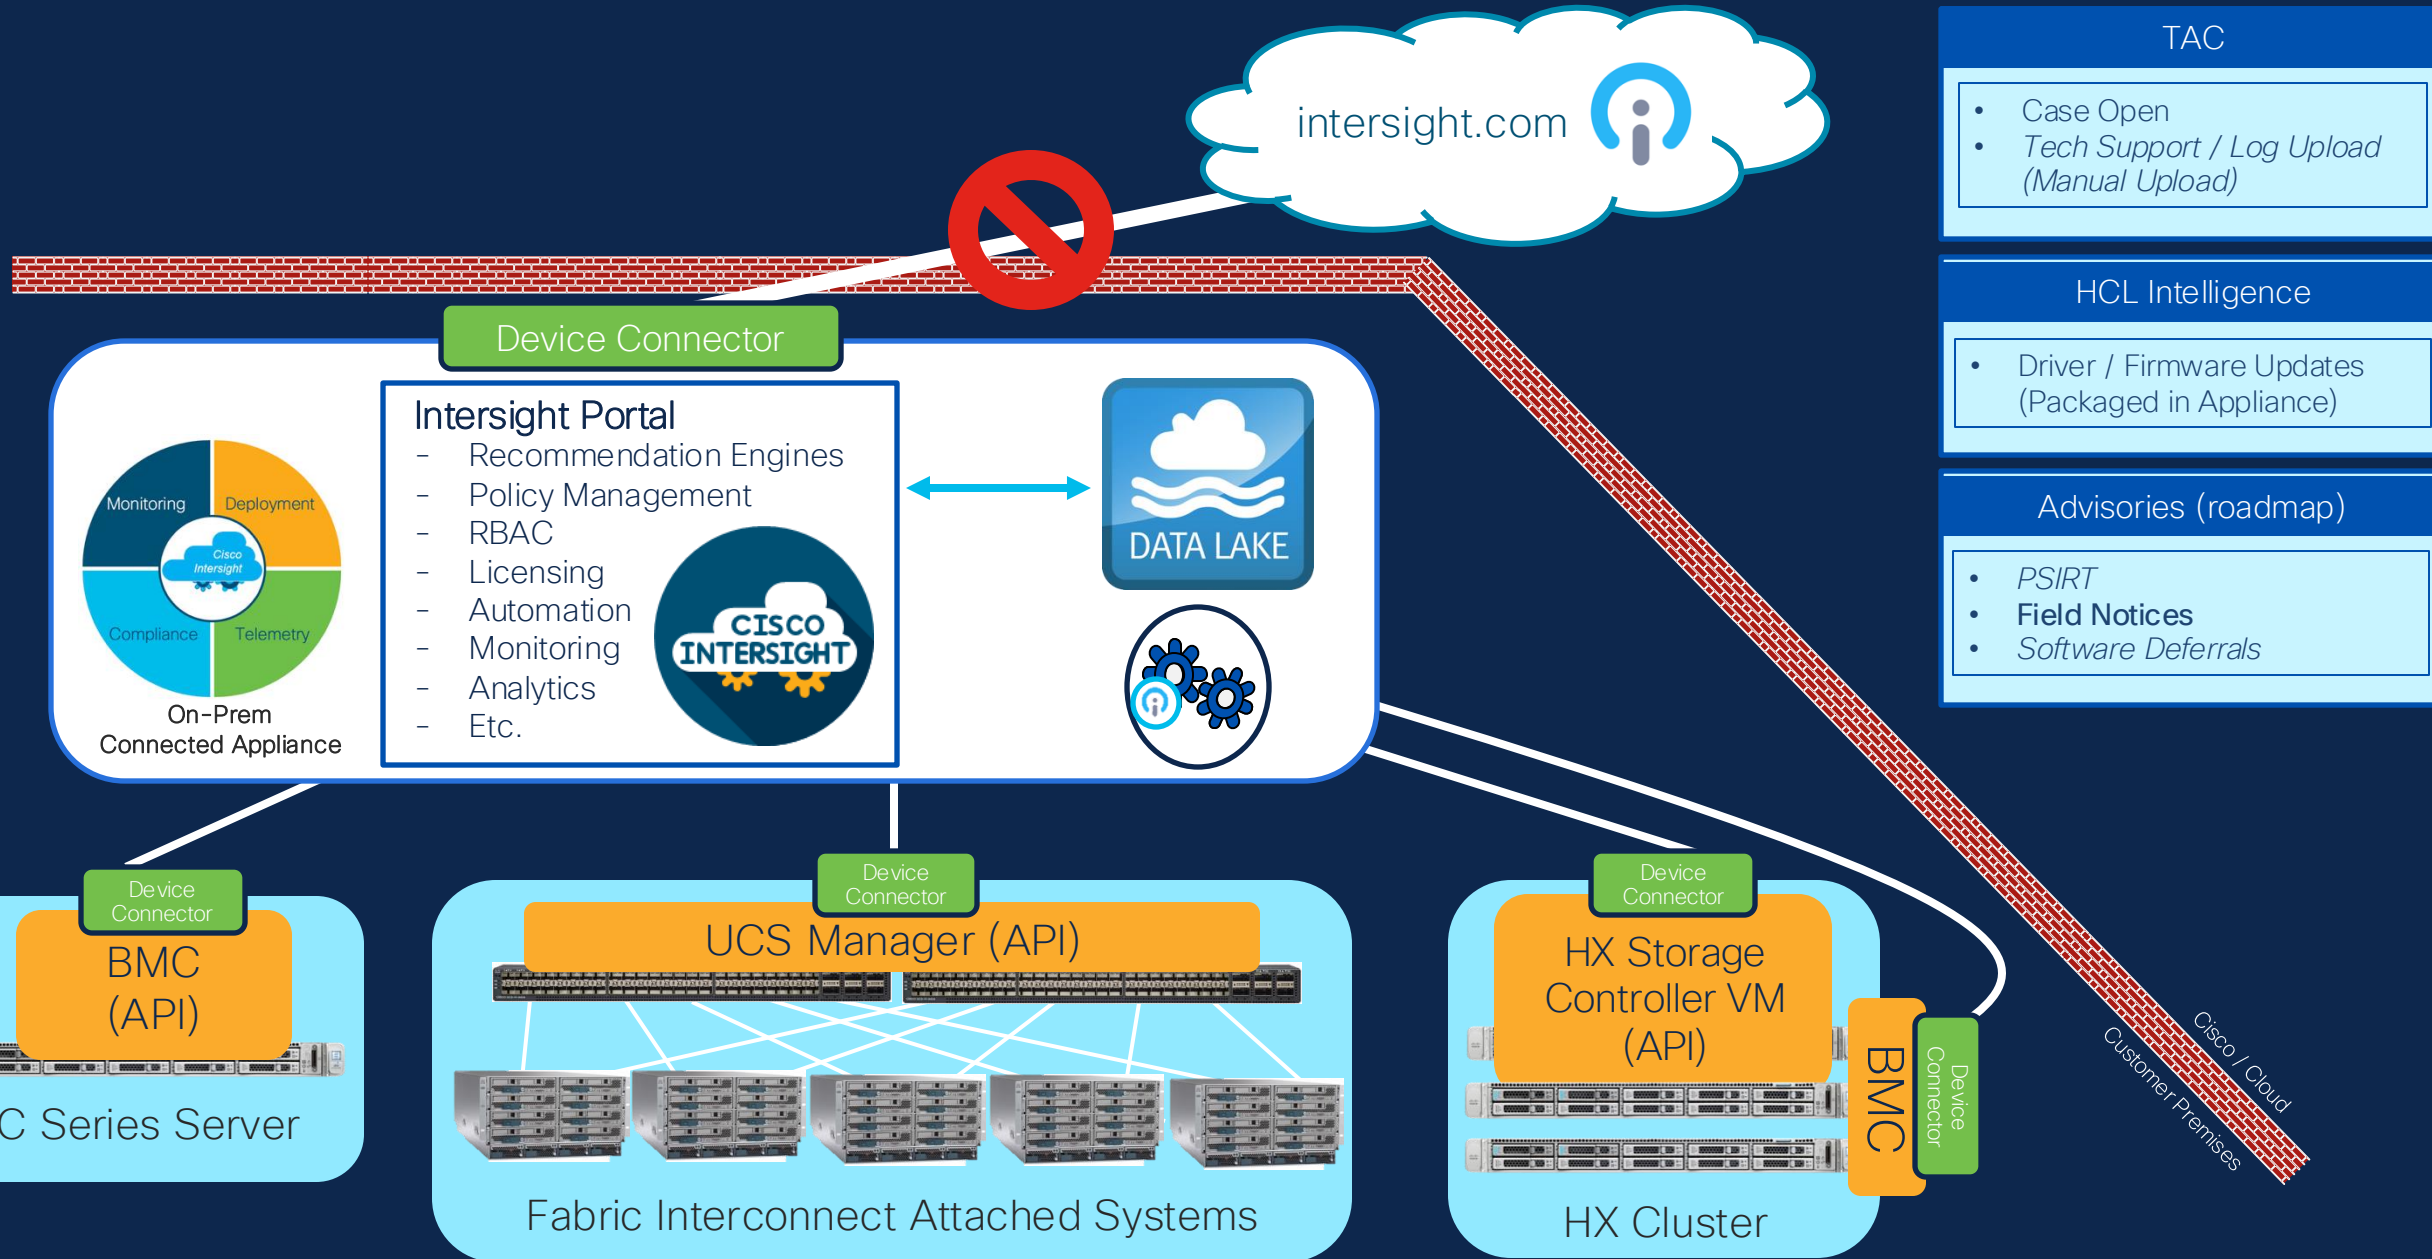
intersight.com

TAC
- Case Open
- Tech Support / Log Upload (Manual Upload)

HCL Intelligence
- Driver / Firmware Updates (Packaged in Appliance)

Advisories (roadmap)
- PSIRT
- Field Notices
- Software Deferrals

Device Connector

Monitoring
Deployment
Cisco Intersight
Compliance
Telemetry
On-Prem Connected Appliance

Intersight Portal
- Recommendation Engines
- Policy Management
- RBAC
- Licensing
- Automation
- Monitoring
- Analytics
- Etc.

CISCO INTERSIGHT

DATA LAKE

Device Connector
BMC (API)
C Series Server

Device Connector
UCS Manager (API)
Fabric Interconnect Attached Systems

Device Connector
HX Storage Controller VM (API)
BMC
Device Connector
HX Cluster

Cisco / Cloud
Customer Premises